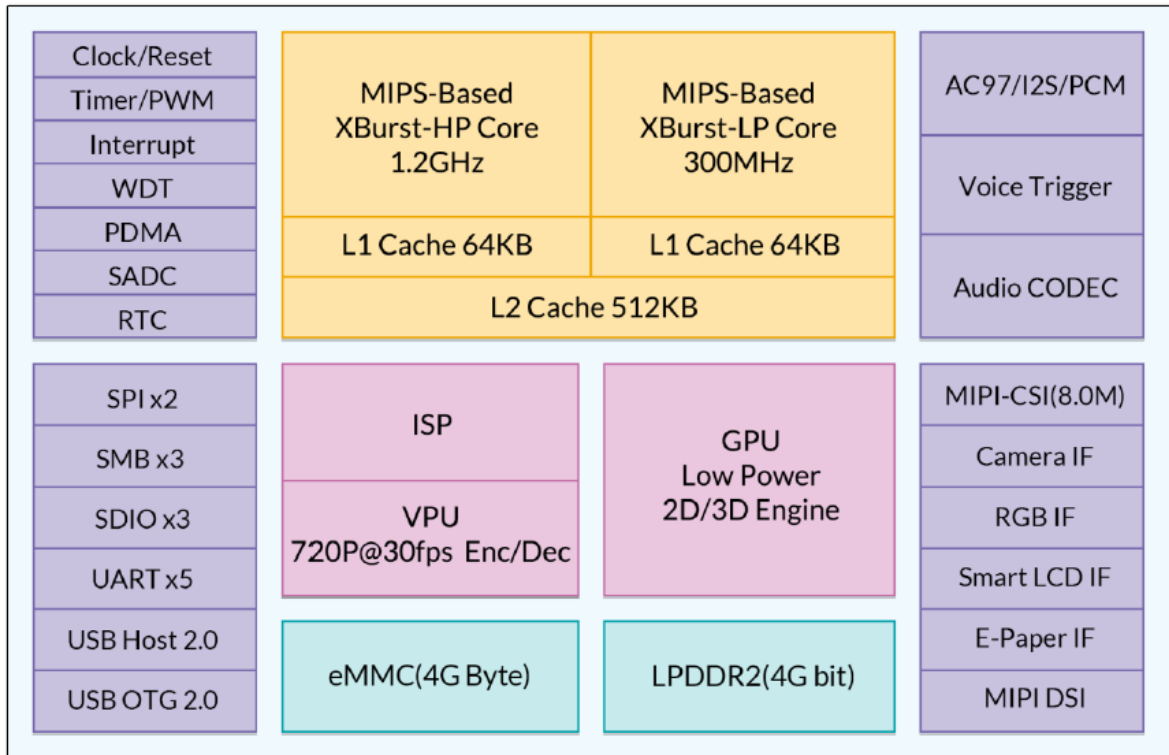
Clock/Reset
Timer/PWM
Interrupt
WDT
PDMA
SADC
RTC

MIPS-Based XBurst-HP Core 1.2GHz

MIPS-Based XBurst-LP Core 300MHz

L1 Cache 64KB

L1 Cache 64KB

L2 Cache 512KB

AC97/I2S/PCM
Voice Trigger
Audio CODEC

SPI x2
SMB x3
SDIO x3
UART x5
USB Host 2.0
USB OTG 2.0

ISP

VPU
720P@30fps Enc/Dec

GPU
Low Power
2D/3D Engine

eMMC(4G Byte)

LPDDR2(4G bit)

MIPI-CSI(8.0M)
Camera IF
RGB IF
Smart LCD IF
E-Paper IF
MIPI DSI